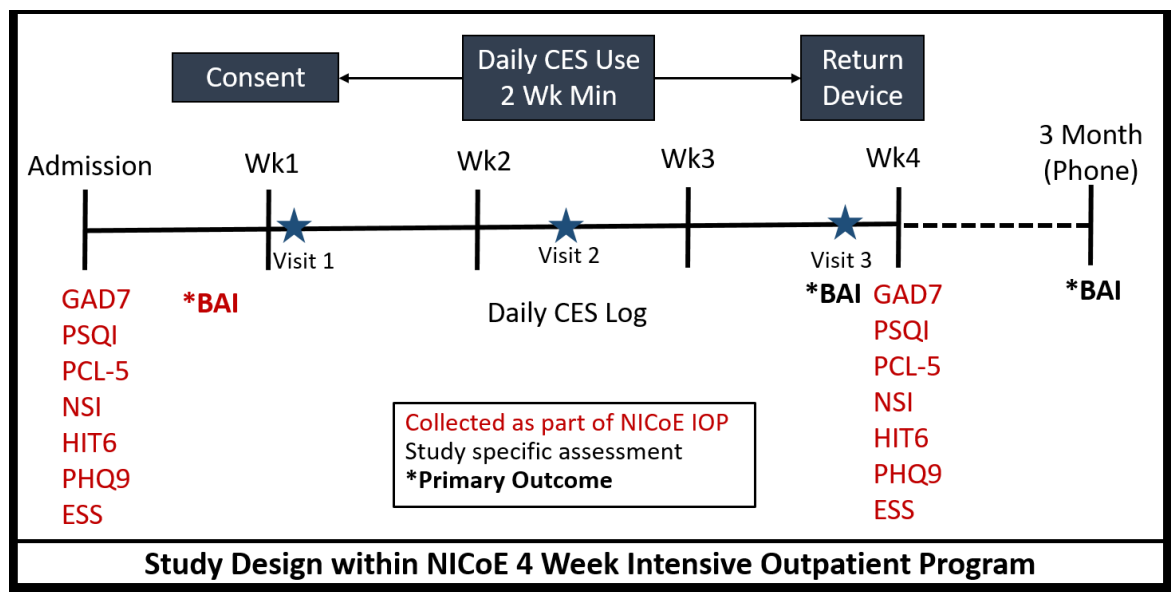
Consent

Daily CES Use 2 Wk Min

Return Device

Admission

Wk1

Wk2

Wk3

Wk4

3 Month (Phone)

Visit 1

Visit 2

Visit 3

GAD7
PSQI
PCL-5
NSI
HIT6
PHQ9
ESS

*BAI

Daily CES Log

*BAI

GAD7
PSQI
PCL-5
NSI
HIT6
PHQ9
ESS

*BAI

Collected as part of NICoE IOP
Study specific assessment
*Primary Outcome

Study Design within NICoE 4 Week Intensive Outpatient Program